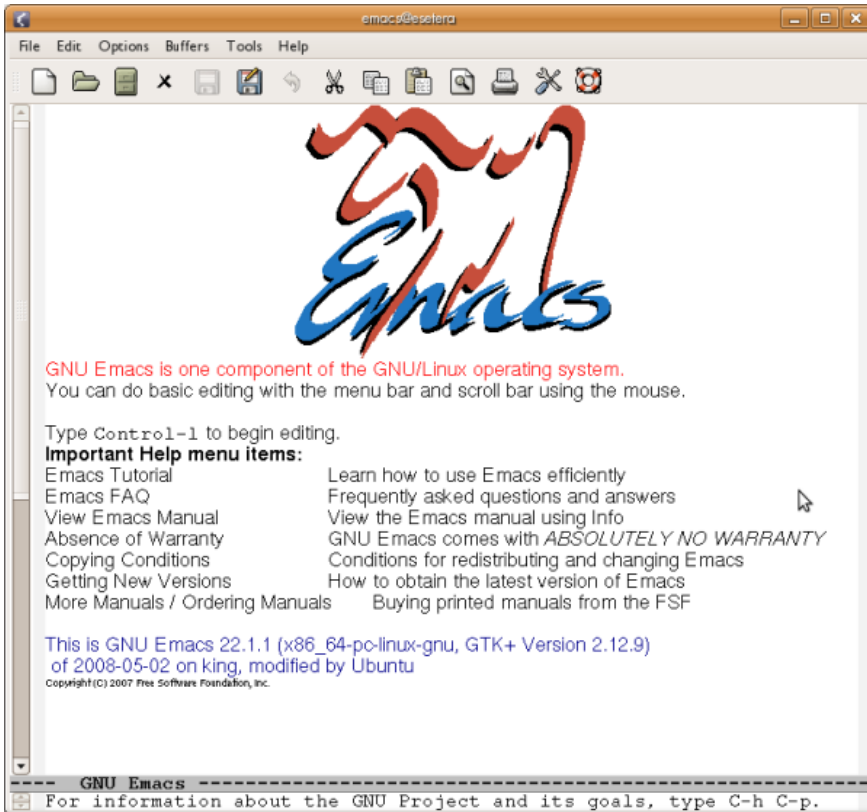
emacs@esetera

File Edit Options Buffers Tools Help

Emacs

GNU Emacs is one component of the GNU/Linux operating system.
You can do basic editing with the menu bar and scroll bar using the mouse.

Type Control-l to begin editing.
**Important Help menu items:**

| | |
|---|---|
| Emacs Tutorial | Learn how to use Emacs efficiently |
| Emacs FAQ | Frequently asked questions and answers |
| View Emacs Manual | View the Emacs manual using Info |
| Absence of Warranty | GNU Emacs comes with *ABSOLUTELY NO WARRANTY* |
| Copying Conditions | Conditions for redistributing and changing Emacs |
| Getting New Versions | How to obtain the latest version of Emacs |
| More Manuals / Ordering Manuals | Buying printed manuals from the FSF |

This is GNU Emacs 22.1.1 (x86_64-pc-linux-gnu, GTK+ Version 2.12.9)
of 2008-05-02 on king, modified by Ubuntu
Copyright (C) 2007 Free Software Foundation, Inc.

---- GNU Emacs ----------------------------------------------------------
For information about the GNU Project and its goals, type C-h C-p.